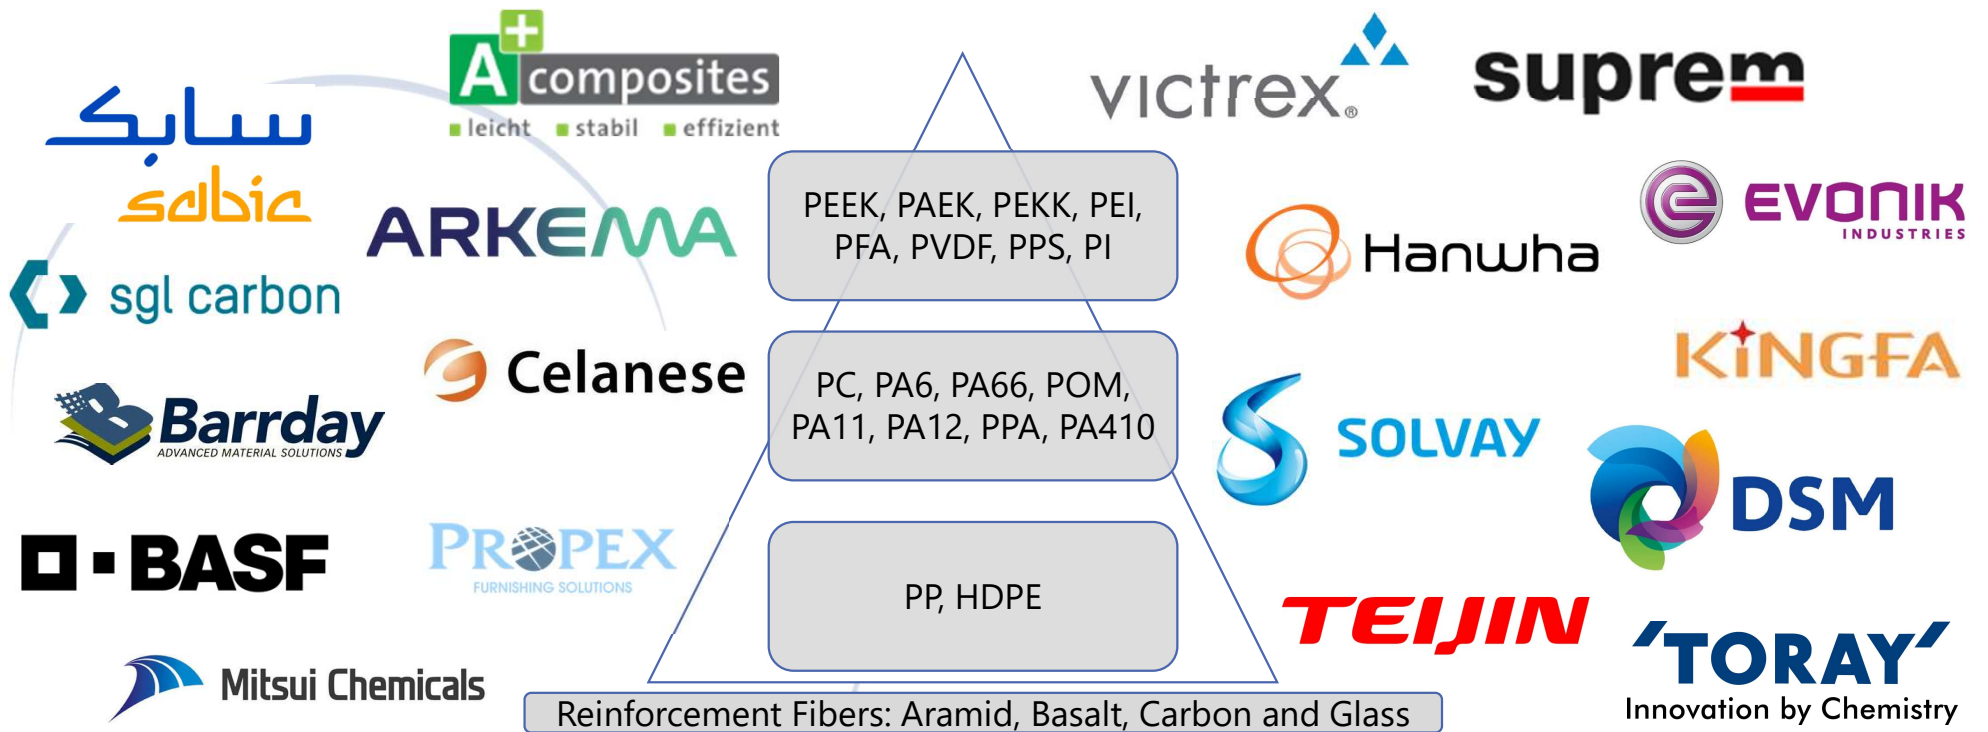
سابك
sabic

A+ composites
leicht stabil effizient

ARKEMA

sgl carbon

Celanese

Barrday
ADVANCED MATERIAL SOLUTIONS

BASF

PROPEX
FURNISHING SOLUTIONS

Mitsui Chemicals

PEEK, PAEK, PEKK, PEI, PFA, PVDF, PPS, PI

PC, PA6, PA66, POM, PA11, PA12, PPA, PA410

PP, HDPE

Reinforcement Fibers: Aramid, Basalt, Carbon and Glass

victrex®

suprem

EVONIK
INDUSTRIES

Hanwha

KINGFA

SOLVAY

DSM

TEIJIN

TORAY
Innovation by Chemistry